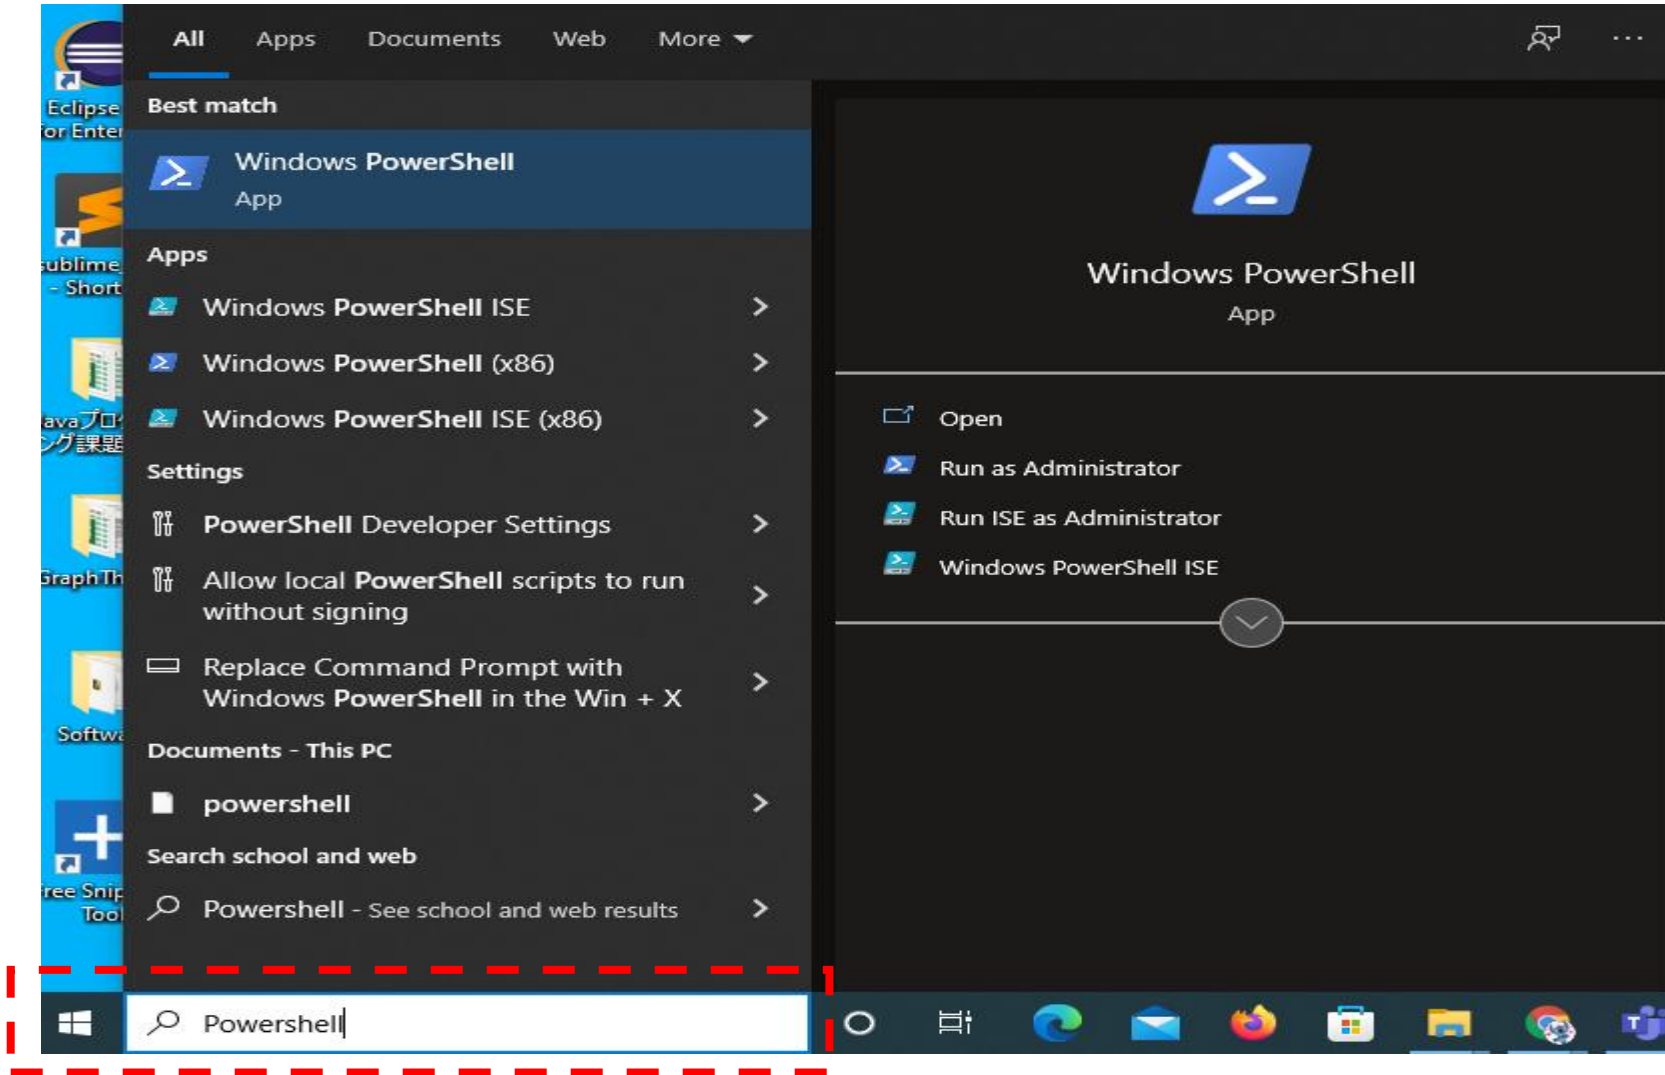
Eclipse
for Enter

sublime
- Short

avaプロ
ング課題

GraphTh

Softwa

ree Snip
Tool

All Apps Documents Web More

Best match

Windows PowerShell
App

Apps

Windows PowerShell ISE

Windows PowerShell (x86)

Windows PowerShell ISE (x86)

Settings

PowerShell Developer Settings

Allow local PowerShell scripts to run without signing

Replace Command Prompt with Windows PowerShell in the Win + X

Documents - This PC

powershell

Search school and web

Powershell - See school and web results

Windows PowerShell
App

Open

Run as Administrator

Run ISE as Administrator

Windows PowerShell ISE

Powershell